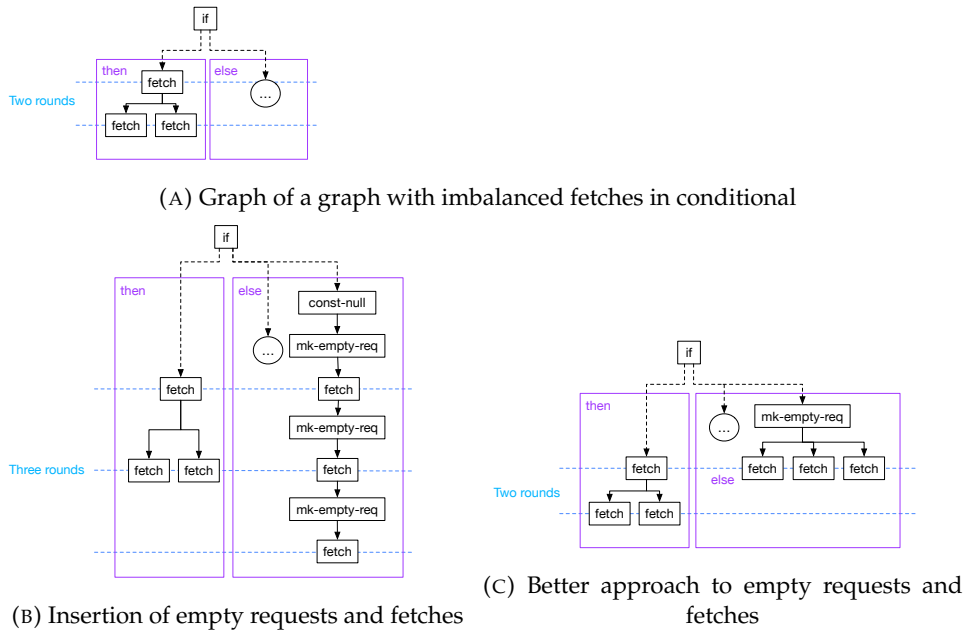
if

then

else

fetch

Two rounds

fetch

fetch

...

(A) Graph of a graph with imbalanced fetches in conditional

if

then

else

const-null

...

mk-empty-req

fetch

fetch

mk-empty-req

Three rounds

fetch

fetch

fetch

mk-empty-req

fetch

(B) Insertion of empty requests and fetches

if

then

...

mk-empty-req

fetch

fetch

fetch

fetch

else

Two rounds

fetch

fetch

(C) Better approach to empty requests and fetches